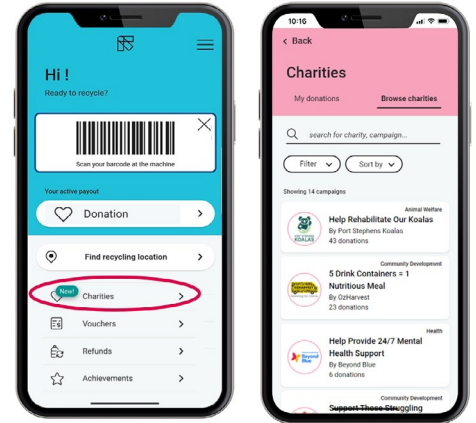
Hi !
Ready to recycle?

Scan your barcode at the machine

Your active payout

Donation

Find recycling location

New!
Charities

Vouchers

Refunds

Achievements

10:16

< Back

Charities

My donations
Browse charities

search for charity, campaign...

Filter
Sort by

Showing 14 campaigns

Animal Welfare
Help Rehabilitate Our Koalas
By Port Stephens Koalas
43 donations

Community Development
5 Drink Containers = 1 Nutritious Meal
By OzHarvest
23 donations

Health
Help Provide 24/7 Mental Health Support
By Beyond Blue
6 donations

Community Development
Support Those Struggling